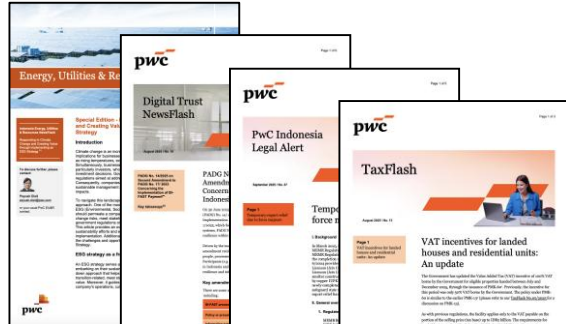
Energy, Utilities & Re

Special Edition - and Creating Value Strategy

Introduction

pwc

pwc

Digital Trust NewsFlash

PADG N Amendm Concern Indonesi

pwc

PwC Indonesia Legal Alert

Tempo force m

pwc

Page 1 of 4

TaxFlash

VAT incentives for landed houses and residential units: An update

Page 1
VAT incentives for landed houses and residential units: An update